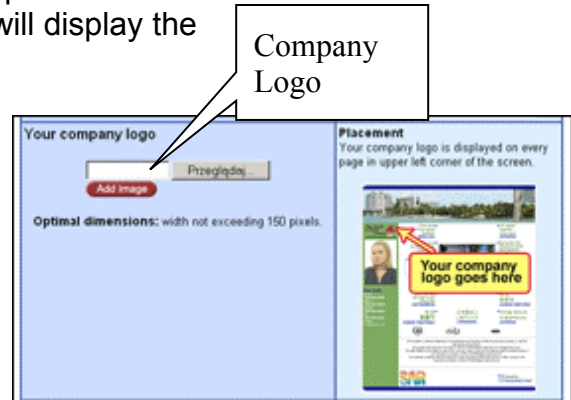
will display the

Company Logo

Your company logo

Przeglądaj...

Add image

Optimal dimensions: width not exceeding 150 pixels.

Placement

Your company logo is displayed on every page in upper left corner of the screen.

Your company logo goes here